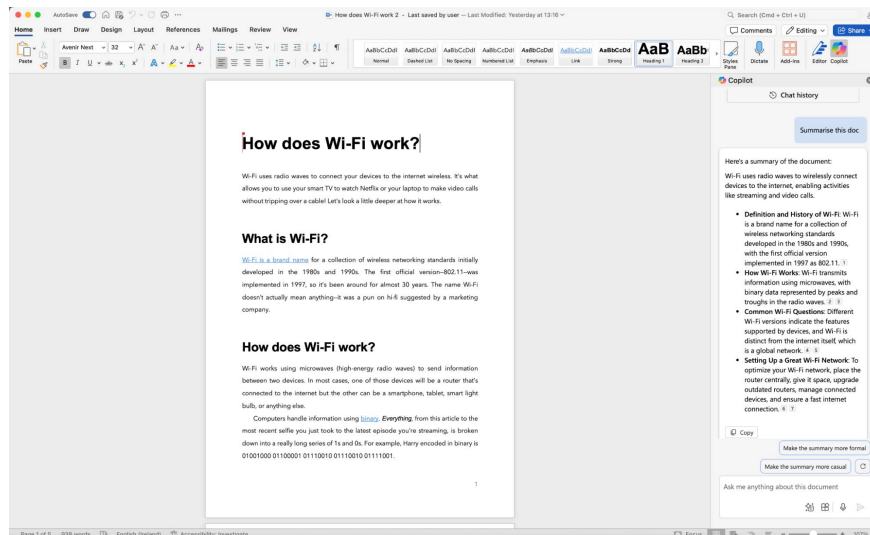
AutoSave How does Wi-Fi work 2 - Last saved by user — Last Modified: Yesterday at 13:16

Search (Cmd + Ctrl + U)

Home Insert Draw Design Layout References Mailings Review View

Comments Editing Share

Paste Avenir Next 32

AaBbCcDdI Normal AaBbCcDdI Dashed List AaBbCcDdI No Spacing AaBbCcDdI Numbered List AaBbCcDdI Emphasis AaBbCcDdI Link AaBbCcDd Strong AaB Heading 1 AaBb Heading 2 Styles Pane Dictate Add-ins Editor Copilot

How does Wi-Fi work?

Wi-Fi uses radio waves to connect your devices to the internet wireless. It's what allows you to use your smart TV to watch Netflix or your laptop to make video calls without tripping over a cable! Let's look a little deeper at how it works.

What is Wi-Fi?

Wi-Fi is a brand name for a collection of wireless networking standards initially developed in the 1980s and 1990s. The first official version–802.11–was implemented in 1997, so it's been around for almost 30 years. The name Wi-Fi doesn't actually mean anything–it was a pun on hi-fi suggested by a marketing company.

How does Wi-Fi work?

Wi-Fi works using microwaves (high-energy radio waves) to send information between two devices. In most cases, one of those devices will be a router that's connected to the internet but the other can be a smartphone, tablet, smart light bulb, or anything else.

Computers handle information using binary. Everything, from this article to the most recent selfie you just took to the latest episode you're streaming, is broken down into a really long series of 1s and 0s. For example, Harry encoded in binary is 01001000 01100001 01110010 01110010 01111001.

1

Copilot

Chat history

Summarise this doc

Here's a summary of the document:

Wi-Fi uses radio waves to wirelessly connect devices to the internet, enabling activities like streaming and video calls.

• Definition and History of Wi-Fi: Wi-Fi is a brand name for a collection of wireless networking standards developed in the 1980s and 1990s, with the first official version implemented in 1997 as 802.11. 1
• How Wi-Fi Works: Wi-Fi transmits information using microwaves, with binary data represented by peaks and troughs in the radio waves. 2 3
• Common Wi-Fi Questions: Different Wi-Fi versions indicate the features supported by devices, and Wi-Fi is distinct from the internet itself, which is a global network. 4 5
• Setting Up a Great Wi-Fi Network: To optimize your Wi-Fi network, place the router centrally, give it space, upgrade outdated routers, manage connected devices, and ensure a fast internet connection. 6 7

Copy

Make the summary more formal

Make the summary more casual

Ask me anything about this document

Page 1 of 5 938 words English (Ireland) Accessibility: Investigate Focus